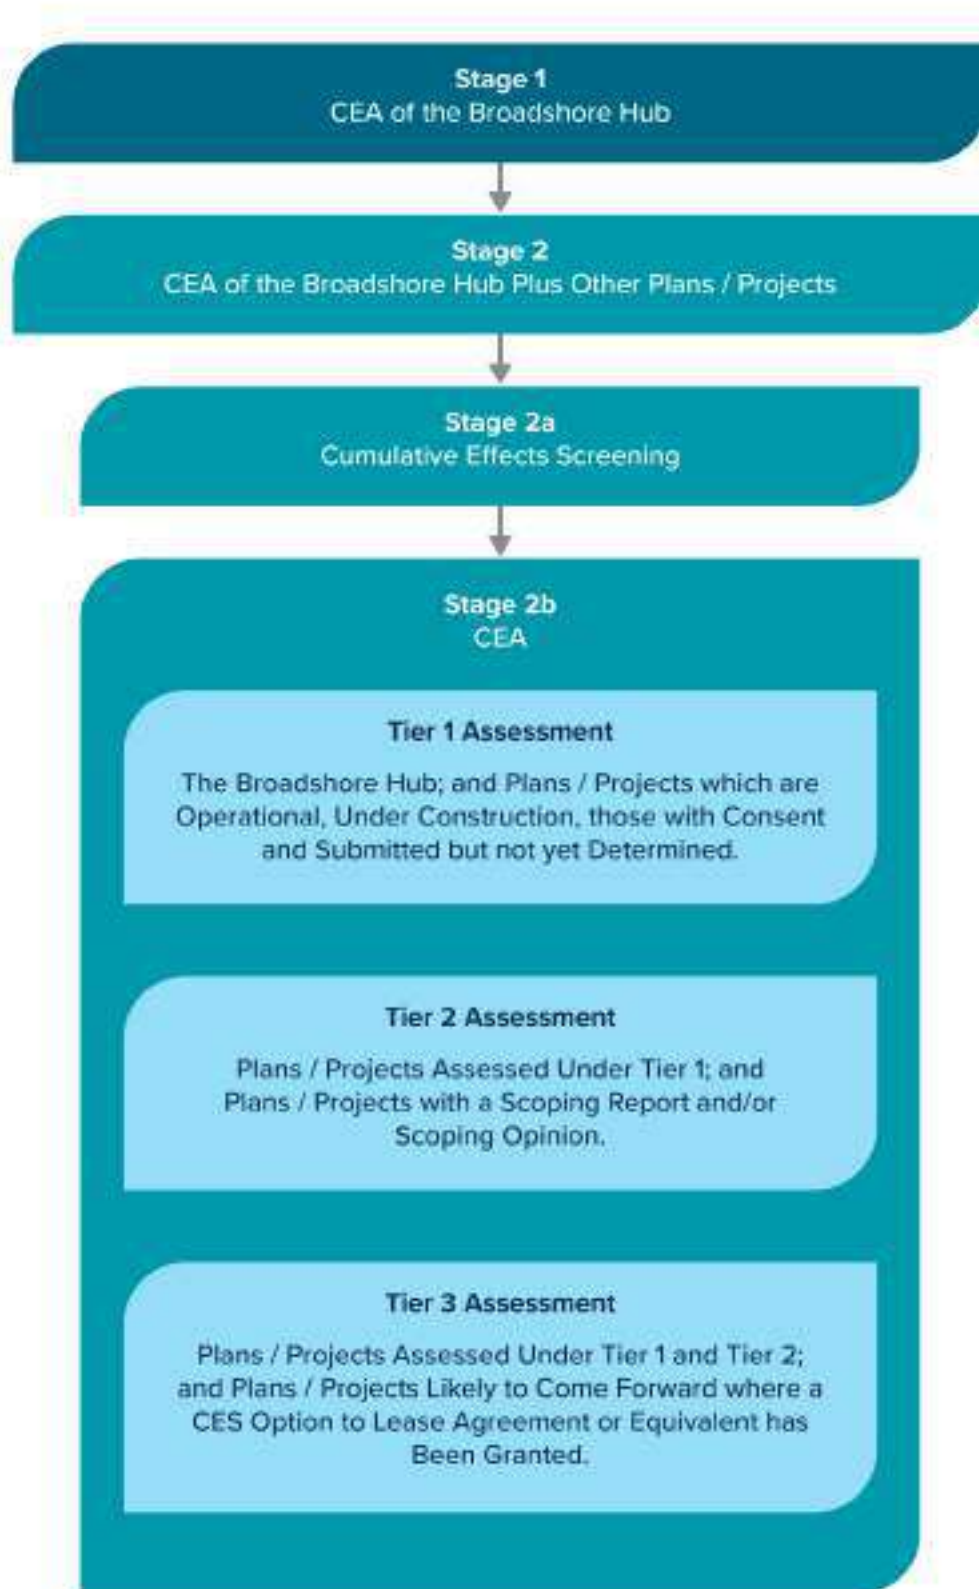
Stage 1
CEA of the Broadshore Hub

Stage 2
CEA of the Broadshore Hub Plus Other Plans / Projects

Stage 2a
Cumulative Effects Screening

Stage 2b
CEA

Tier 1 Assessment

The Broadshore Hub; and Plans / Projects which are Operational, Under Construction, those with Consent and Submitted but not yet Determined.

Tier 2 Assessment

Plans / Projects Assessed Under Tier 1; and Plans / Projects with a Scoping Report and/or Scoping Opinion.

Tier 3 Assessment

Plans / Projects Assessed Under Tier 1 and Tier 2; and Plans / Projects Likely to Come Forward where a CES Option to Lease Agreement or Equivalent has Been Granted.